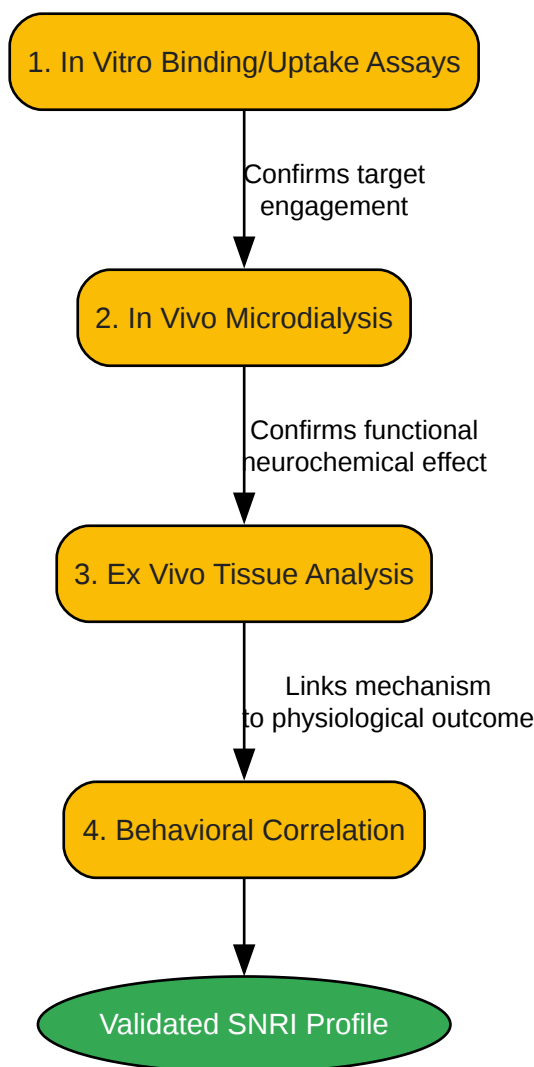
1. In Vitro Binding/Uptake Assays

Confirms target engagement

2. In Vivo Microdialysis

Confirms functional neurochemical effect

3. Ex Vivo Tissue Analysis

Links mechanism to physiological outcome

4. Behavioral Correlation

Validated SNRI Profile